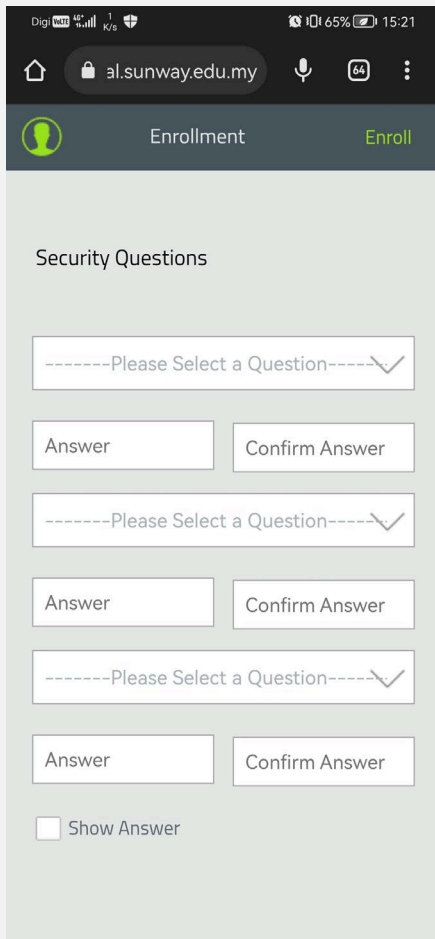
Digi VoLTE 4G 1 K/s 65% 15:21

al.sunway.edu.my 64

Enrollment Enroll

Security Questions

-------Please Select a Question-----

Answer Confirm Answer

-------Please Select a Question-----

Answer Confirm Answer

-------Please Select a Question-----

Answer Confirm Answer

Show Answer